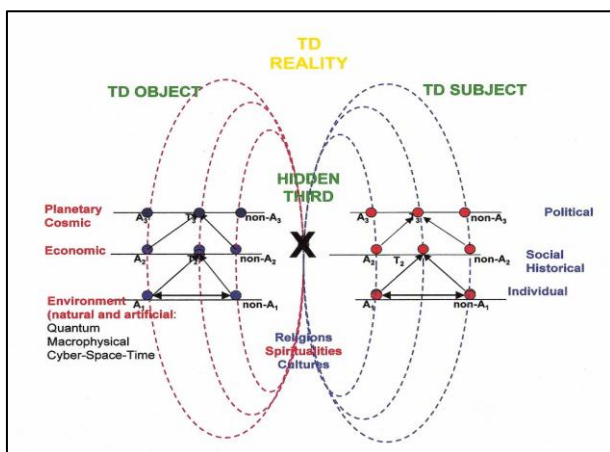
TD REALITY

TD OBJECT

TD SUBJECT

HIDDEN THIRD

Planetary Cosmic

Economic

Environment (natural and artificial): Quantum Macrophysical Cyber-Space-Time

$A_3$ $T_3$ non-$A_3$

$A_2$ $T_2$ non-$A_2$

$A_1$ non-$A_1$

X

$A_3$ $T_3$ non-$A_3$

$A_2$ $T_2$ non-$A_2$

$A_1$ non-$A_1$

Political

Social Historical

Individual

Religions
Spiritualities
Cultures